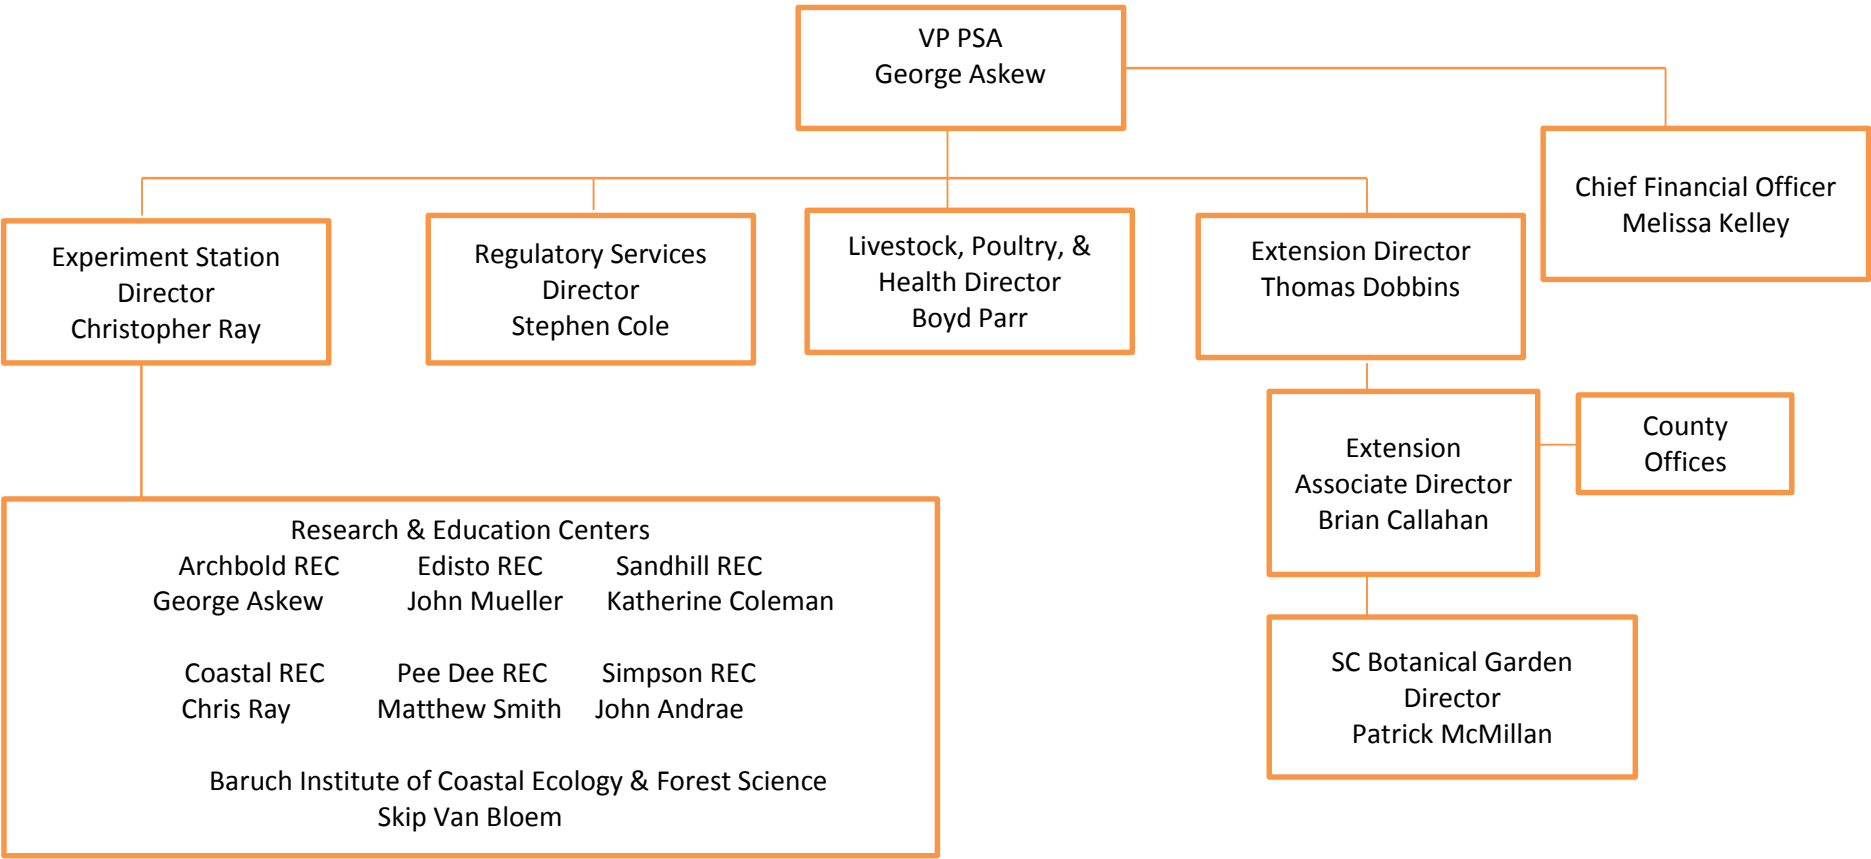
VP PSA
George Askew

Chief Financial Officer
Melissa Kelley

Experiment Station
Director
Christopher Ray

Regulatory Services
Director
Stephen Cole

Livestock, Poultry, &
Health Director
Boyd Parr

Extension Director
Thomas Dobbins

Extension
Associate Director
Brian Callahan

County
Offices

SC Botanical Garden
Director
Patrick McMillan

Research & Education Centers

Archbold REC
George Askew

Edisto REC
John Mueller

Sandhill REC
Katherine Coleman

Coastal REC
Chris Ray

Pee Dee REC
Matthew Smith

Simpson REC
John Andrae

Baruch Institute of Coastal Ecology & Forest Science
Skip Van Bloem